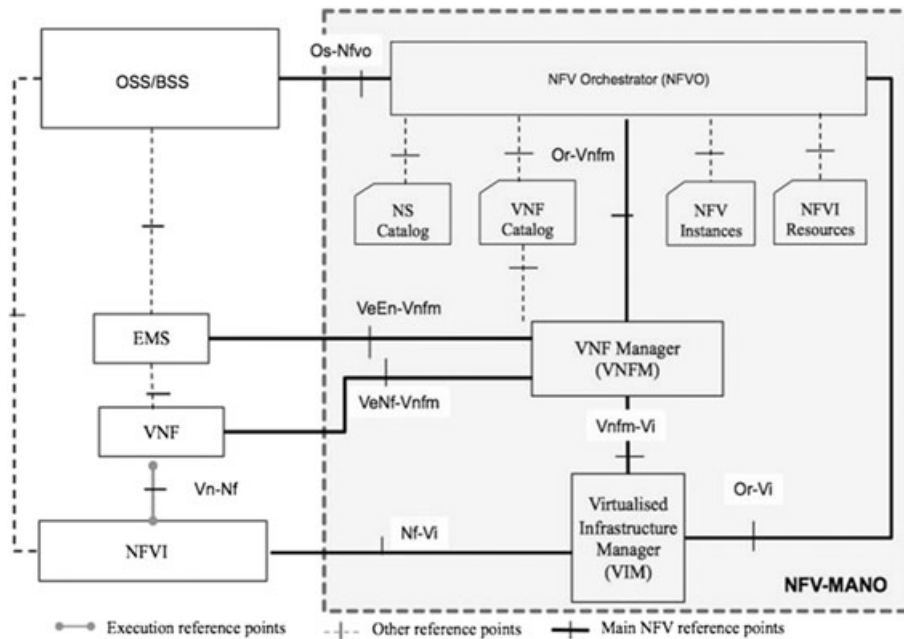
OSS/BSS

Os-Nfvo

NFV Orchestrator (NFVO)

Or-Vnfm

NS Catalog

VNF Catalog

NFV Instances

NFVI Resources

VeEn-Vnfm

EMS

VNF Manager (VNFM)

VeNf-Vnfm

VNF

Vnfm-Vi

Vn-Nf

Or-Vi

Virtualised Infrastructure Manager (VIM)

NFVI

Nf-Vi

NFV-MANO

Execution reference points

Other reference points

Main NFV reference points